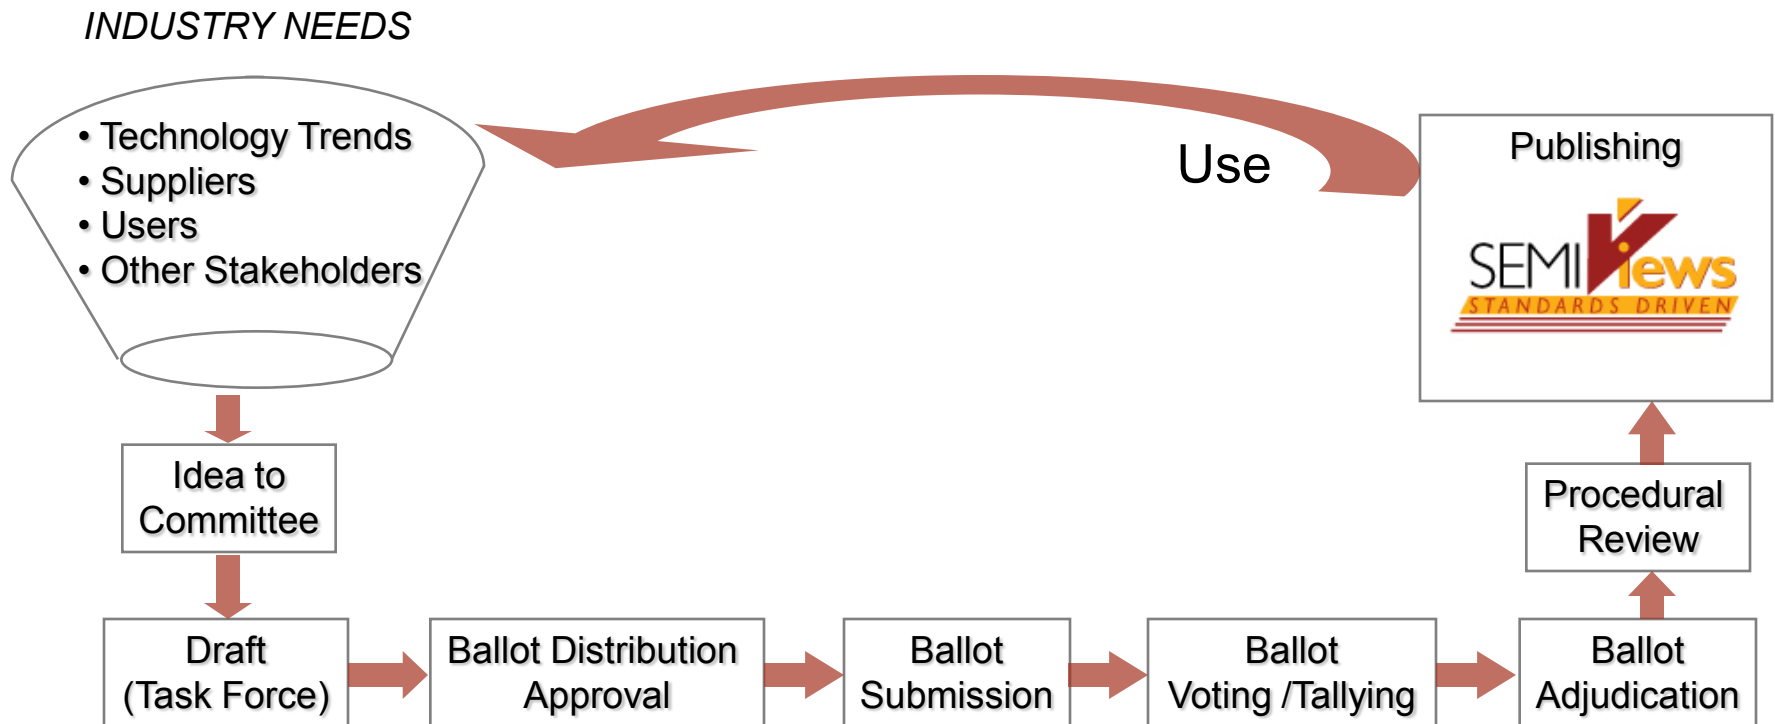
INDUSTRY NEEDS

• Technology Trends
• Suppliers
• Users
• Other Stakeholders

Use

Publishing

SEMI Views
STANDARDS DRIVEN

Idea to Committee

Procedural Review

Draft (Task Force)

Ballot Distribution Approval

Ballot Submission

Ballot Voting /Tallying

Ballot Adjudication